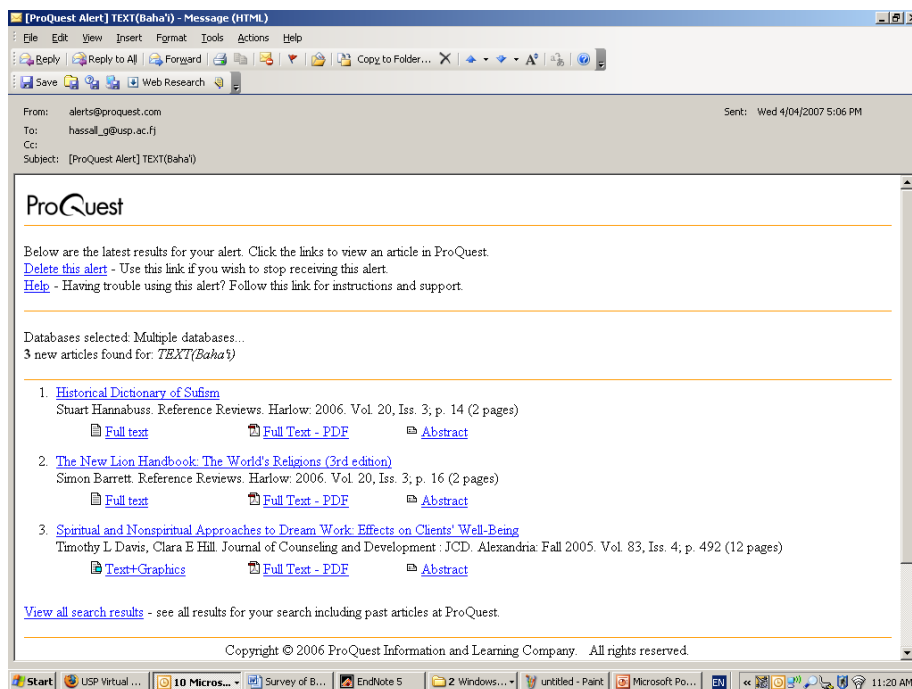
[ProQuest Alert] TEXT(Baha'i) - Message (HTML)

File Edit View Insert Format Tools Actions Help

Reply Reply to All Forward Copy to Folder... A

Save Web Research

From: alerts@proquest.com
To: hassall_g@usp.ac.fj
Cc:
Subject: [ProQuest Alert] TEXT(Baha'i)

Sent: Wed 4/04/2007 5:06 PM

ProQuest

Below are the latest results for your alert. Click the links to view an article in ProQuest.
Delete this alert - Use this link if you wish to stop receiving this alert.
Help - Having trouble using this alert? Follow this link for instructions and support.

Databases selected: Multiple databases...
3 new articles found for: TEXT(Baha'i)

1. Historical Dictionary of Sufism
Stuart Hannabuss. Reference Reviews. Harlow: 2006. Vol. 20, Iss. 3; p. 14 (2 pages)
Full text Full Text - PDF Abstract

2. The New Lion Handbook: The World's Religions (3rd edition)
Simon Barrett. Reference Reviews. Harlow: 2006. Vol. 20, Iss. 3; p. 16 (2 pages)
Full text Full Text - PDF Abstract

3. Spiritual and Nonspiritual Approaches to Dream Work: Effects on Clients' Well-Being
Timothy L Davis, Clara E Hill. Journal of Counseling and Development : JCD. Alexandria: Fall 2005. Vol. 83, Iss. 4; p. 492 (12 pages)
Text+Graphics Full Text - PDF Abstract

View all search results - see all results for your search including past articles at ProQuest.

Copyright © 2006 ProQuest Information and Learning Company. All rights reserved.

Start USP Virtual ... 10 Micros... Survey of B... EndNote 5 2 Windows... untitled - Paint Microsoft Po... EN 11:20 AM